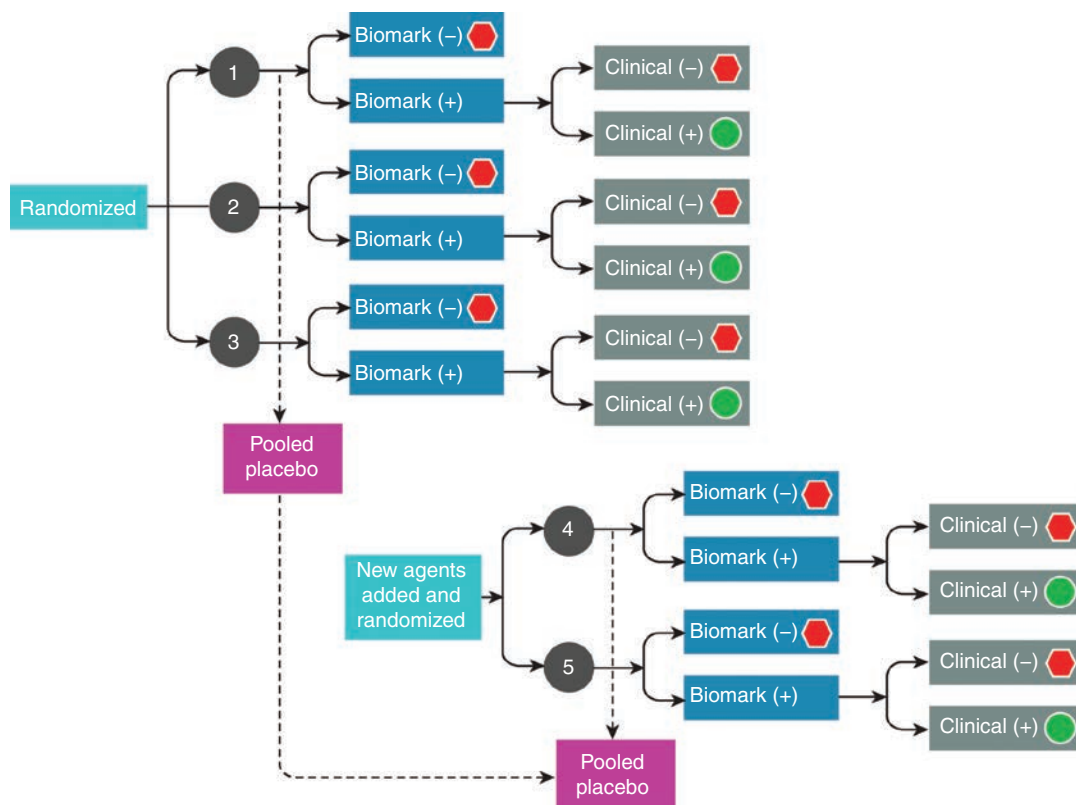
Randomized

1

Biomark (–)

Biomark (+)

Clinical (–)

Clinical (+)

2

Biomark (–)

Biomark (+)

Clinical (–)

Clinical (+)

3

Biomark (–)

Biomark (+)

Clinical (–)

Clinical (+)

Pooled placebo

New agents added and randomized

4

Biomark (–)

Biomark (+)

Clinical (–)

Clinical (+)

5

Biomark (–)

Biomark (+)

Clinical (–)

Clinical (+)

Pooled placebo